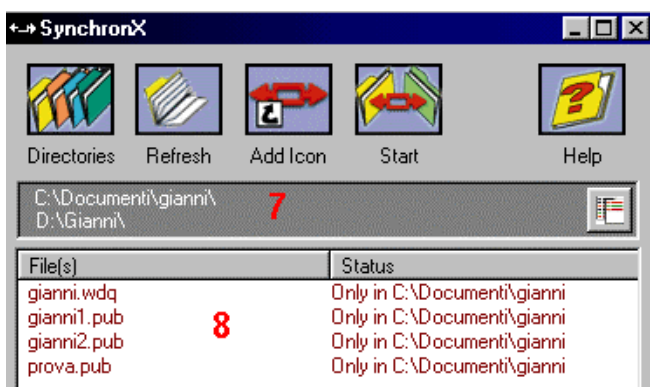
SynchronX

Directories Refresh Add Icon Start Help

C:\Documenti\gianni\
D:\Gianni\

7

| File(s) | Status |
|---|---|
| gianni.wdq | Only in C:\Documenti\gianni |
| gianni1.pub | Only in C:\Documenti\gianni |
| gianni2.pub | Only in C:\Documenti\gianni |
| prova.pub | Only in C:\Documenti\gianni |

8